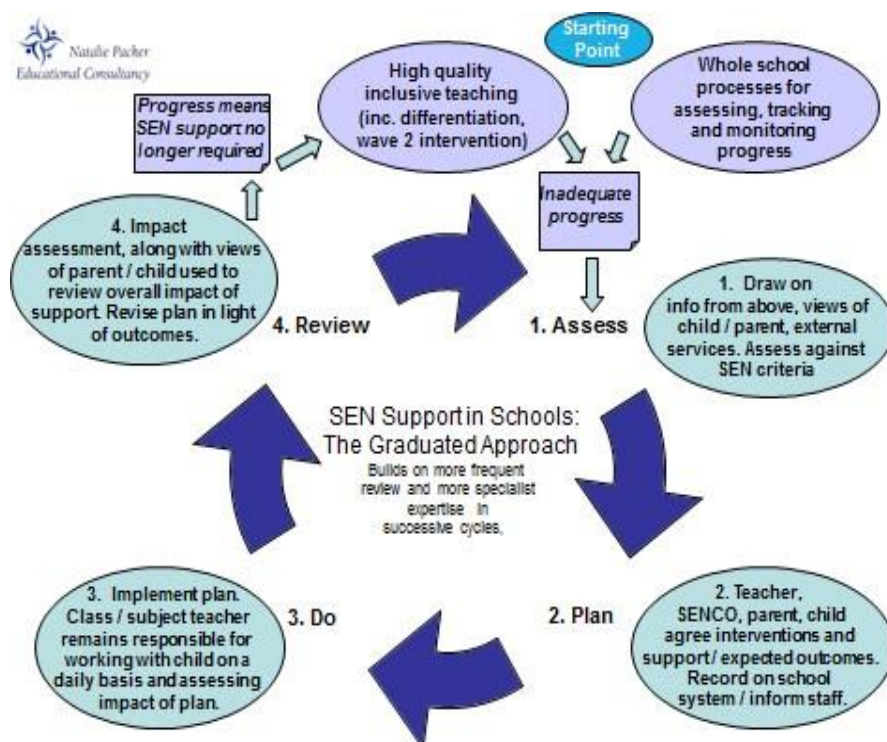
Natalie Packer Educational Consultancy

Starting Point

Progress means SEN support no longer required

High quality inclusive teaching (inc. differentiation, wave 2 intervention)

Whole school processes for assessing, tracking and monitoring progress

Inadequate progress

4. Impact assessment, along with views of parent / child used to review overall impact of support. Revise plan in light of outcomes.

4. Review

1. Assess

1. Draw on info from above, views of child / parent, external services. Assess against SEN criteria

SEN Support in Schools: The Graduated Approach

Builds on more frequent review and more specialist expertise in successive cycles,

3. Implement plan. Class / subject teacher remains responsible for working with child on a daily basis and assessing impact of plan.

3. Do

2. Plan

2. Teacher, SENCO, parent, child agree interventions and support / expected outcomes. Record on school system / inform staff.